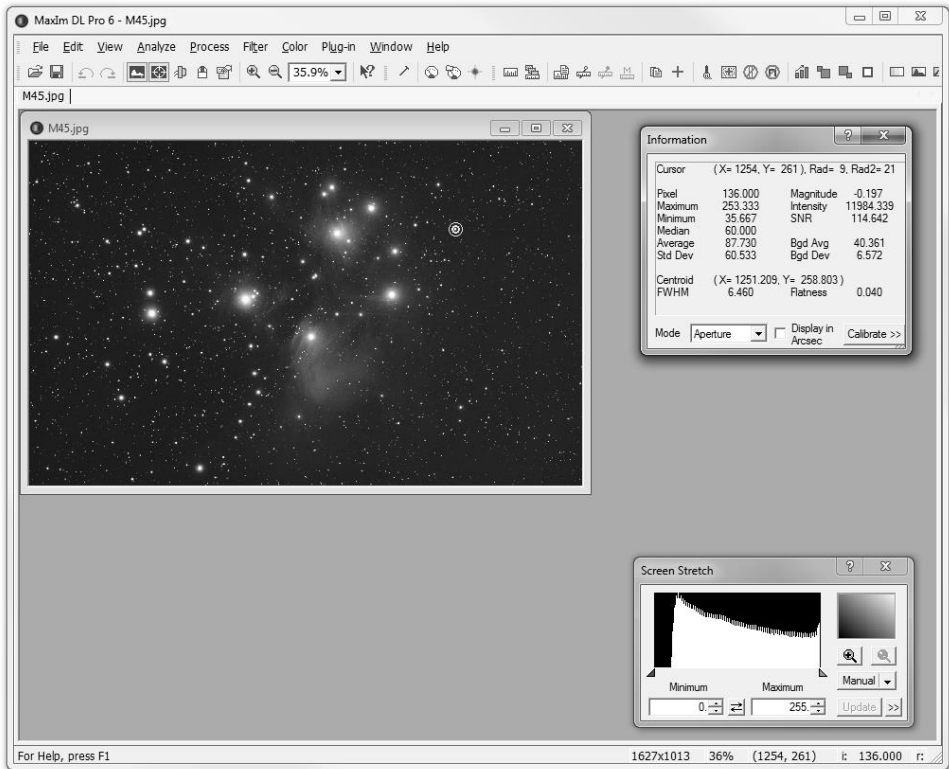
MaxIm DL Pro 6 - M45.jpg

File Edit View Analyze Process Filter Color Plug-in Window Help

35.9%

M45.jpg

M45.jpg

Information

| | | | |
|---|---|---|---|
| Cursor | (X= 1254, Y= 261), Rad= 9, Rad2= 21 | | |
| Pixel | 136.000 | Magnitude | -0.197 |
| Maximum | 253.333 | Intensity | 11984.339 |
| Minimum | 35.667 | SNR | 114.642 |
| Median | 60.000 | | |
| Average | 87.730 | Bgd Avg | 40.361 |
| Std Dev | 60.533 | Bgd Dev | 6.572 |
| Centroid | (X= 1251.209, Y= 258.803) | | |
| FWHM | 6.460 | Flatness | 0.040 |

Mode Aperture Display in Arcsec Calibrate >>

Screen Stretch

Manual

Minimum Maximum

0. 255.

Update >>

For Help, press F1 1627x1013 36% (1254, 261) i: 136.000 r: